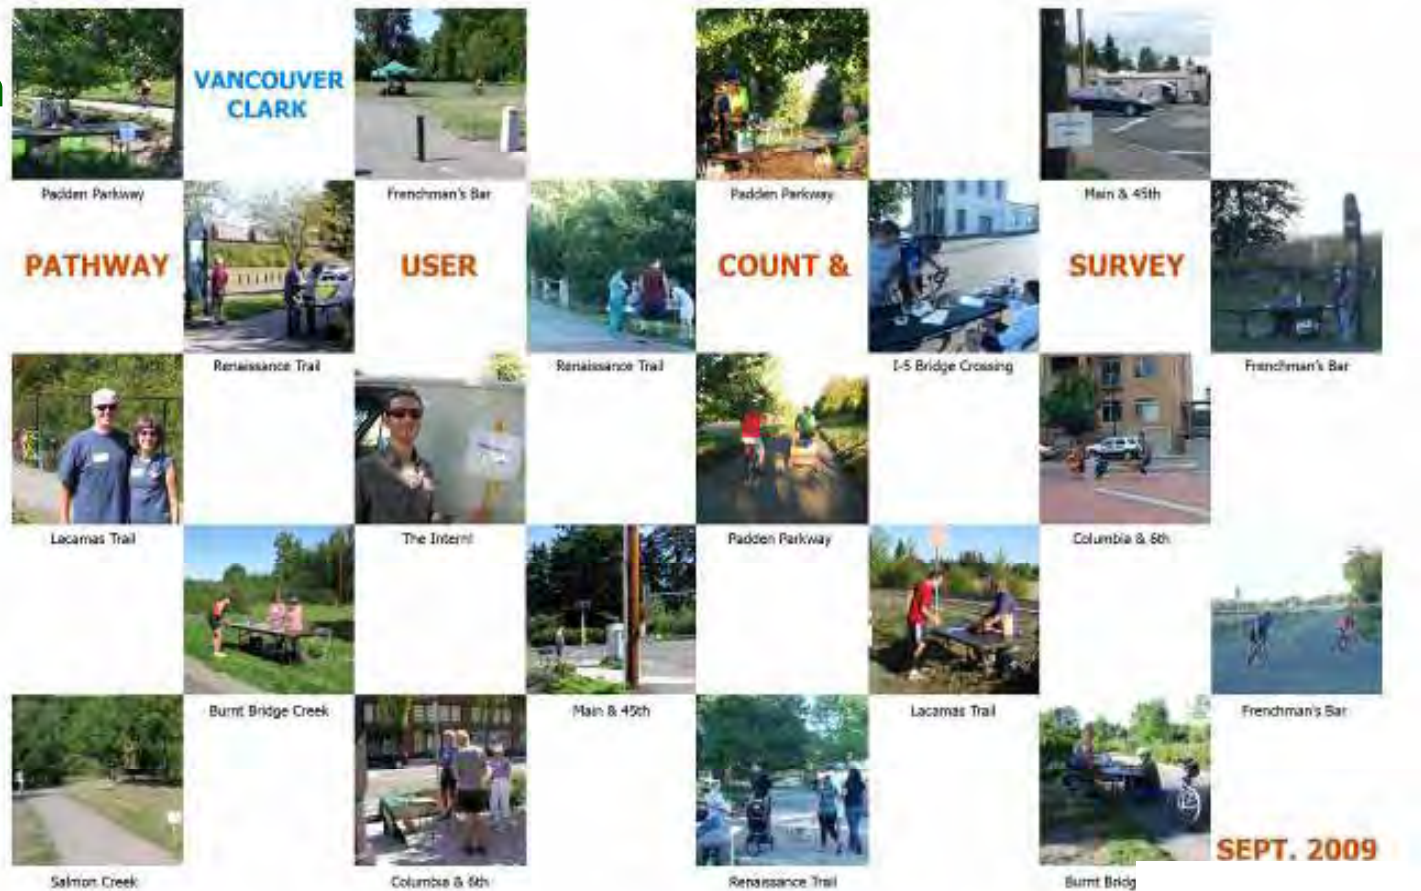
VANCOUVER CLARK

Padden Parkway

Frenchman's Bar

Padden Parkway

Main & 45th

PATHWAY

Renaissance Trail

USER

Renaissance Trail

COUNT &

I-5 Bridge Crossing

SURVEY

Frenchman's Bar

Lacamas Trail

The Intern!

Padden Parkway

Columbia & 6th

Burnt Bridge Creek

Main & 45th

Lacamas Trail

Frenchman's Bar

Salmon Creek

Columbia & 6th

Renaissance Trail

Burnt Bridg

SEPT. 2009